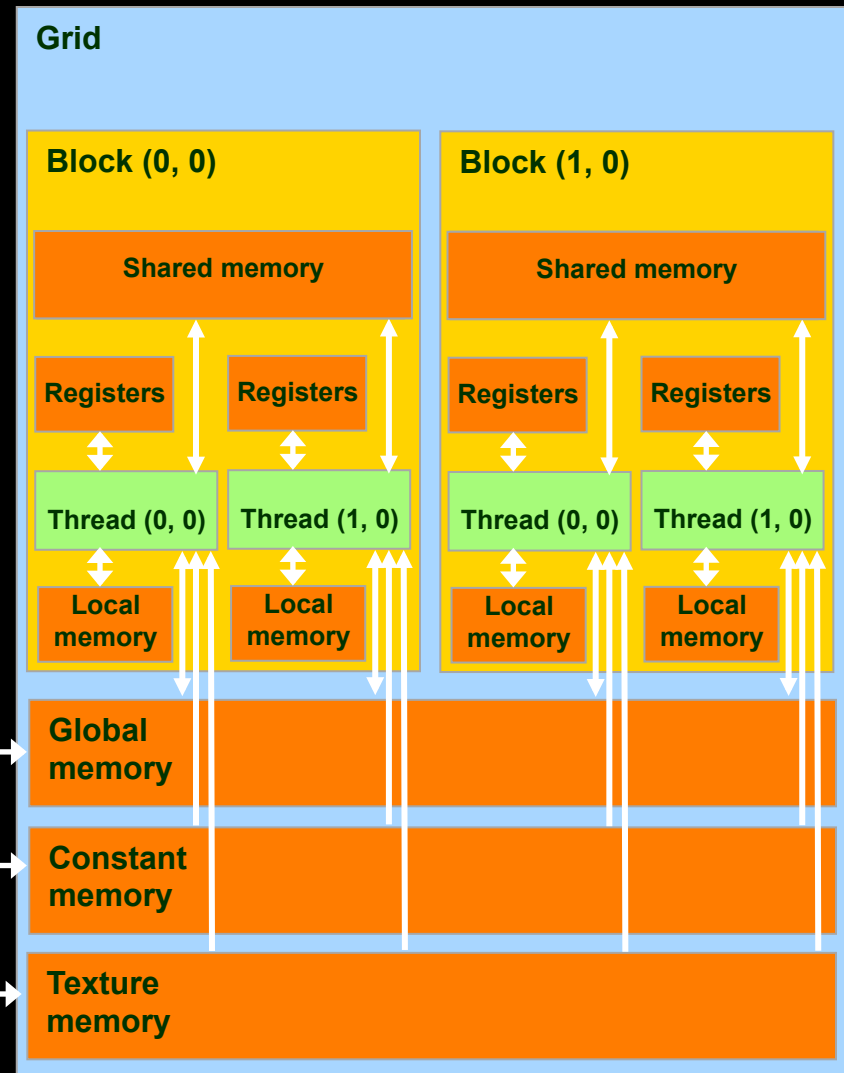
Grid

Block (0, 0)

Shared memory

Registers

Registers

Thread (0, 0)

Thread (1, 0)

Local memory

Local memory

Block (1, 0)

Shared memory

Registers

Registers

Thread (0, 0)

Thread (1, 0)

Local memory

Local memory

Global memory

Constant memory

Texture memory